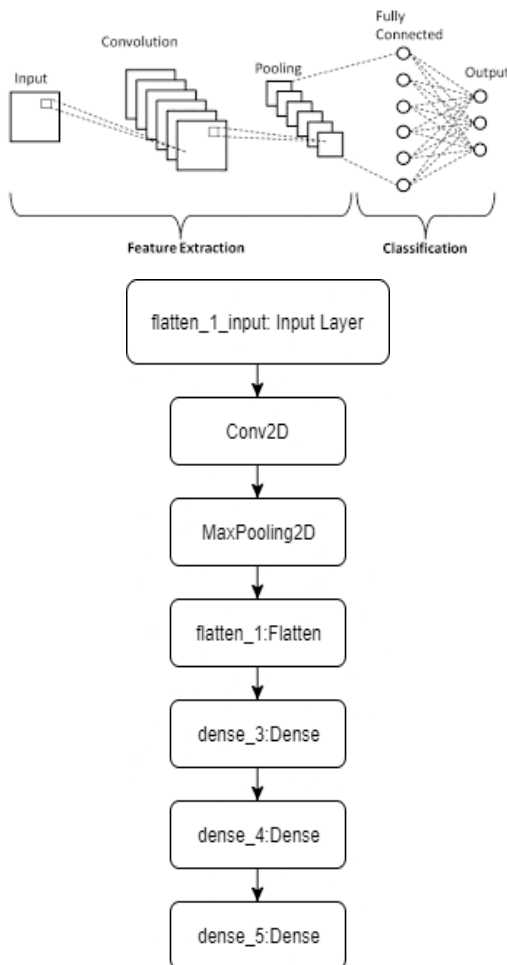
Input

Convolution

Pooling

Fully Connected

Output

Feature Extraction

Classification

flatten_1_input: Input Layer

Conv2D

MaxPooling2D

flatten_1:Flatten

dense_3:Dense

dense_4:Dense

dense_5:Dense